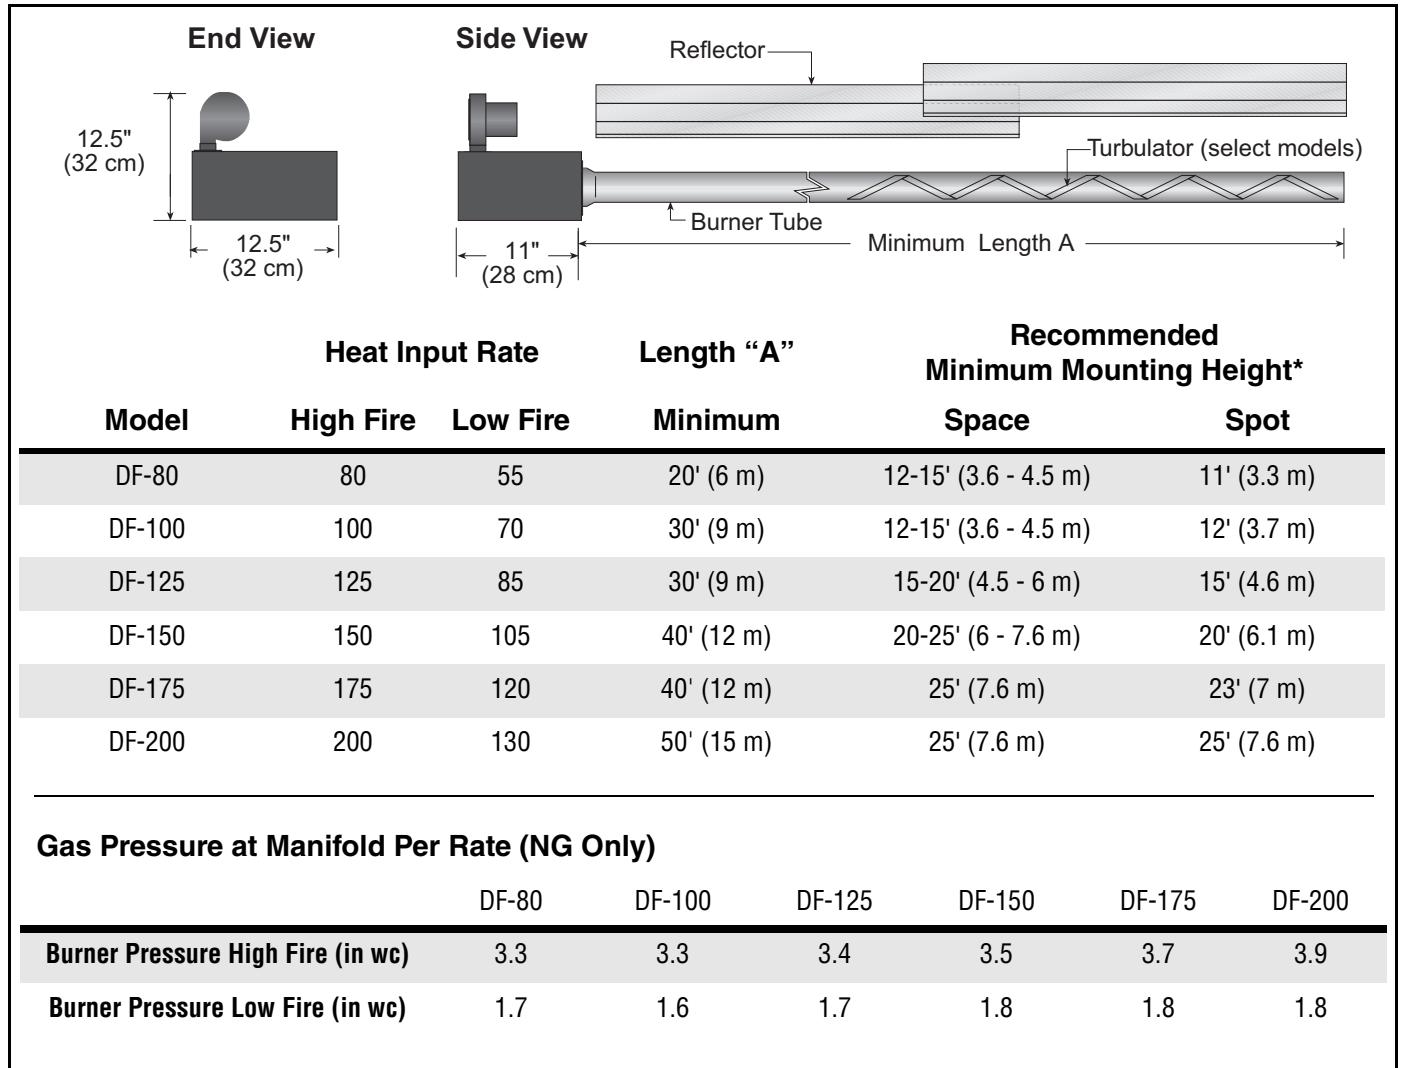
End View

Side View

Reflector

12.5"
(32 cm)

Turbulator (select models)

Burner Tube

12.5"
(32 cm)

11"
(28 cm)

Minimum Length A

| Model | Heat Input Rate High Fire | Heat Input Rate Low Fire | Length "A" Minimum | Recommended Minimum Mounting Height* Space | Recommended Minimum Mounting Height* Spot |
|---|---|---|---|---|---|
| DF-80 | 80 | 55 | 20' (6 m) | 12-15' (3.6 - 4.5 m) | 11' (3.3 m) |
| DF-100 | 100 | 70 | 30' (9 m) | 12-15' (3.6 - 4.5 m) | 12' (3.7 m) |
| DF-125 | 125 | 85 | 30' (9 m) | 15-20' (4.5 - 6 m) | 15' (4.6 m) |
| DF-150 | 150 | 105 | 40' (12 m) | 20-25' (6 - 7.6 m) | 20' (6.1 m) |
| DF-175 | 175 | 120 | 40' (12 m) | 25' (7.6 m) | 23' (7 m) |
| DF-200 | 200 | 130 | 50' (15 m) | 25' (7.6 m) | 25' (7.6 m) |

Gas Pressure at Manifold Per Rate (NG Only)

| | DF-80 | DF-100 | DF-125 | DF-150 | DF-175 | DF-200 |
|---|---|---|---|---|---|---|
| Burner Pressure High Fire (in wc) | 3.3 | 3.3 | 3.4 | 3.5 | 3.7 | 3.9 |
| Burner Pressure Low Fire (in wc) | 1.7 | 1.6 | 1.7 | 1.8 | 1.8 | 1.8 |